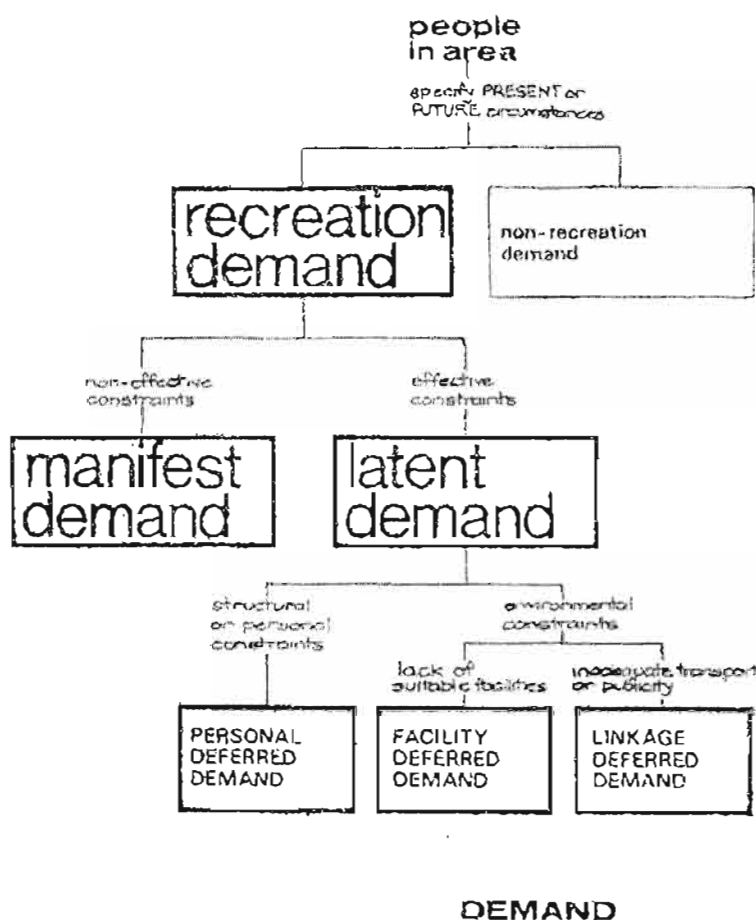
people in area

specify PRESENT or FUTURE circumstances

recreation demand

non-recreation demand

non-effective constraints

effective constraints

manifest demand

latent demand

structural or personal constraints

environmental constraints

lack of suitable facilities

inadequate transport or publicity

PERSONAL DEFERRED DEMAND

FACILITY DEFERRED DEMAND

LINKAGE DEFERRED DEMAND

DEMAND